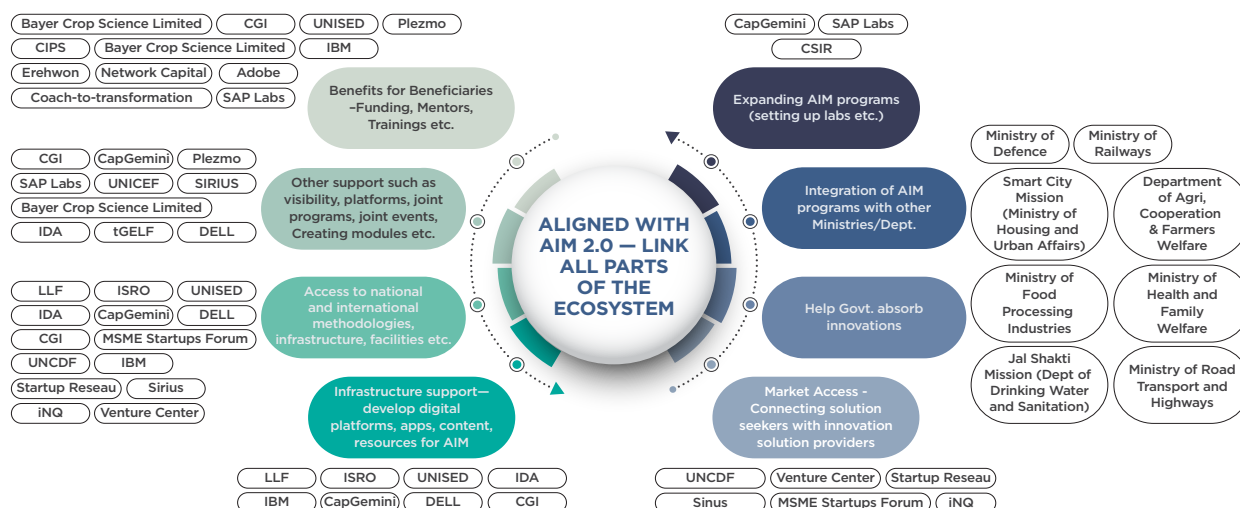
Bayer Crop Science Limited
CGI
UNISED
Plezmo
CIPS
Bayer Crop Science Limited
IBM
Erehwon
Network Capital
Adobe
Coach-to-transformation
SAP Labs

Benefits for Beneficiaries –Funding, Mentors, Trainings etc.

CGI
CapGemini
Plezmo
SAP Labs
UNICEF
SIRIUS
Bayer Crop Science Limited
IDA
tGELF
DELL

Other support such as visibility, platforms, joint programs, joint events, Creating modules etc.

LLF
ISRO
UNISED
IDA
CapGemini
DELL
CGI
MSME Startups Forum
UNCDF
IBM
Startup Reseau
Sirius
iNQ
Venture Center

Access to national and international methodologies, infrastructure, facilities etc.

Infrastructure support—develop digital platforms, apps, content, resources for AIM

LLF
ISRO
UNISED
IDA
IBM
CapGemini
DELL
CGI

ALIGNED WITH AIM 2.0 — LINK ALL PARTS OF THE ECOSYSTEM

CapGemini
SAP Labs
CSIR

Expanding AIM programs (setting up labs etc.)

Integration of AIM programs with other Ministries/Dept.

Help Govt. absorb innovations

Market Access - Connecting solution seekers with innovation solution providers

Ministry of Defence
Ministry of Railways
Smart City Mission (Ministry of Housing and Urban Affairs)
Department of Agri, Cooperation & Farmers Welfare
Ministry of Food Processing Industries
Ministry of Health and Family Welfare
Jal Shakti Mission (Dept of Drinking Water and Sanitation)
Ministry of Road Transport and Highways

UNCDF
Venture Center
Startup Reseau
Sinus
MSME Startups Forum
iNQ